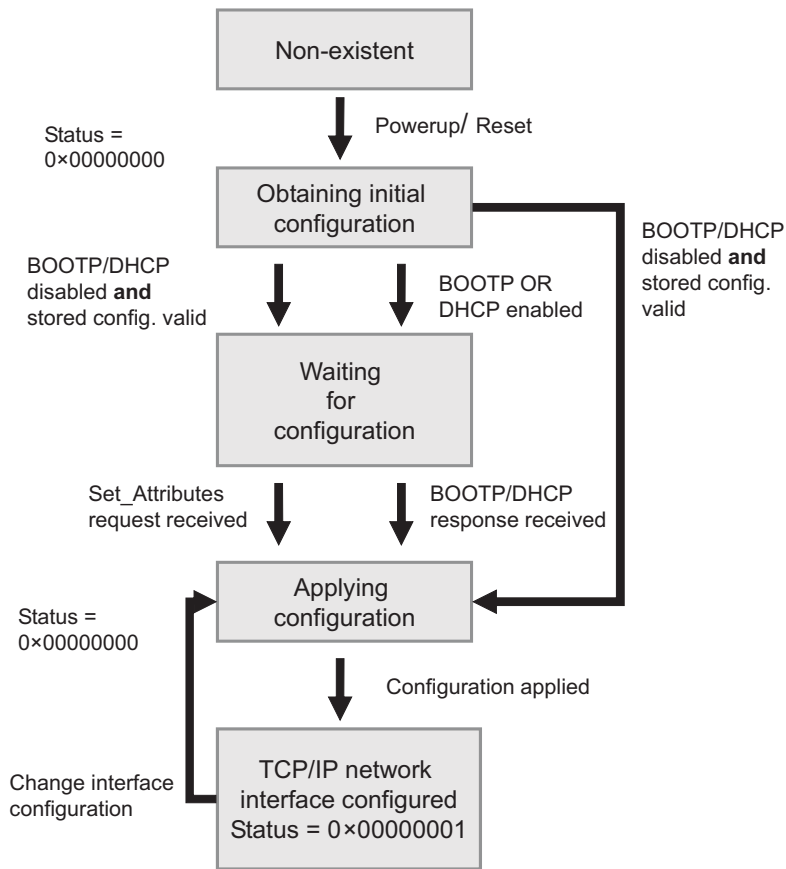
Non-existent

Status = 0×00000000

Powerup/ Reset

Obtaining initial configuration

BOOTP/DHCP disabled **and** stored config. valid

BOOTP/DHCP disabled **and** stored config. valid

BOOTP OR DHCP enabled

Waiting for configuration

Set_Attributes request received

BOOTP/DHCP response received

Status = 0×00000000

Applying configuration

Configuration applied

Change interface configuration

TCP/IP network interface configured Status = 0×00000001